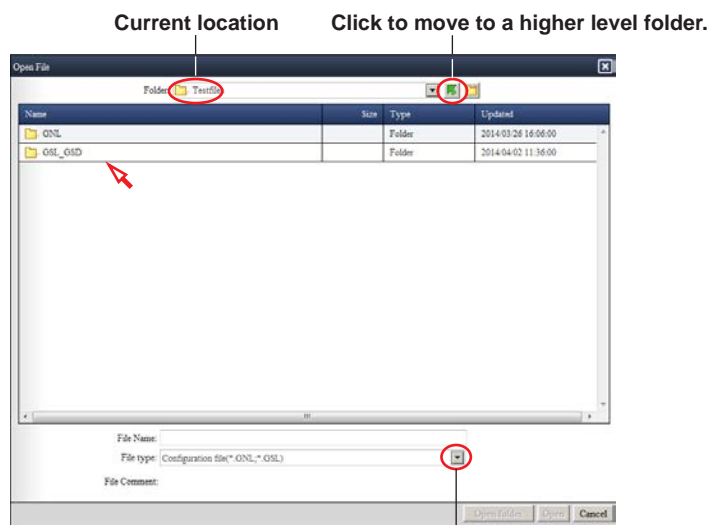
Current location

Click to move to a higher level folder.

Open File

Folder: Testfile

| Name | Size | Type | Updated |
|---|---|---|---|
| GNL | | Folder | 2014/03/26 16:06:00 |
| GSL_GSD | | Folder | 2014/04/02 11:36:00 |

File Name:

File type: Configuration file(*.GNL;*.GSL)

File Comment:

Open folder Open Cancel